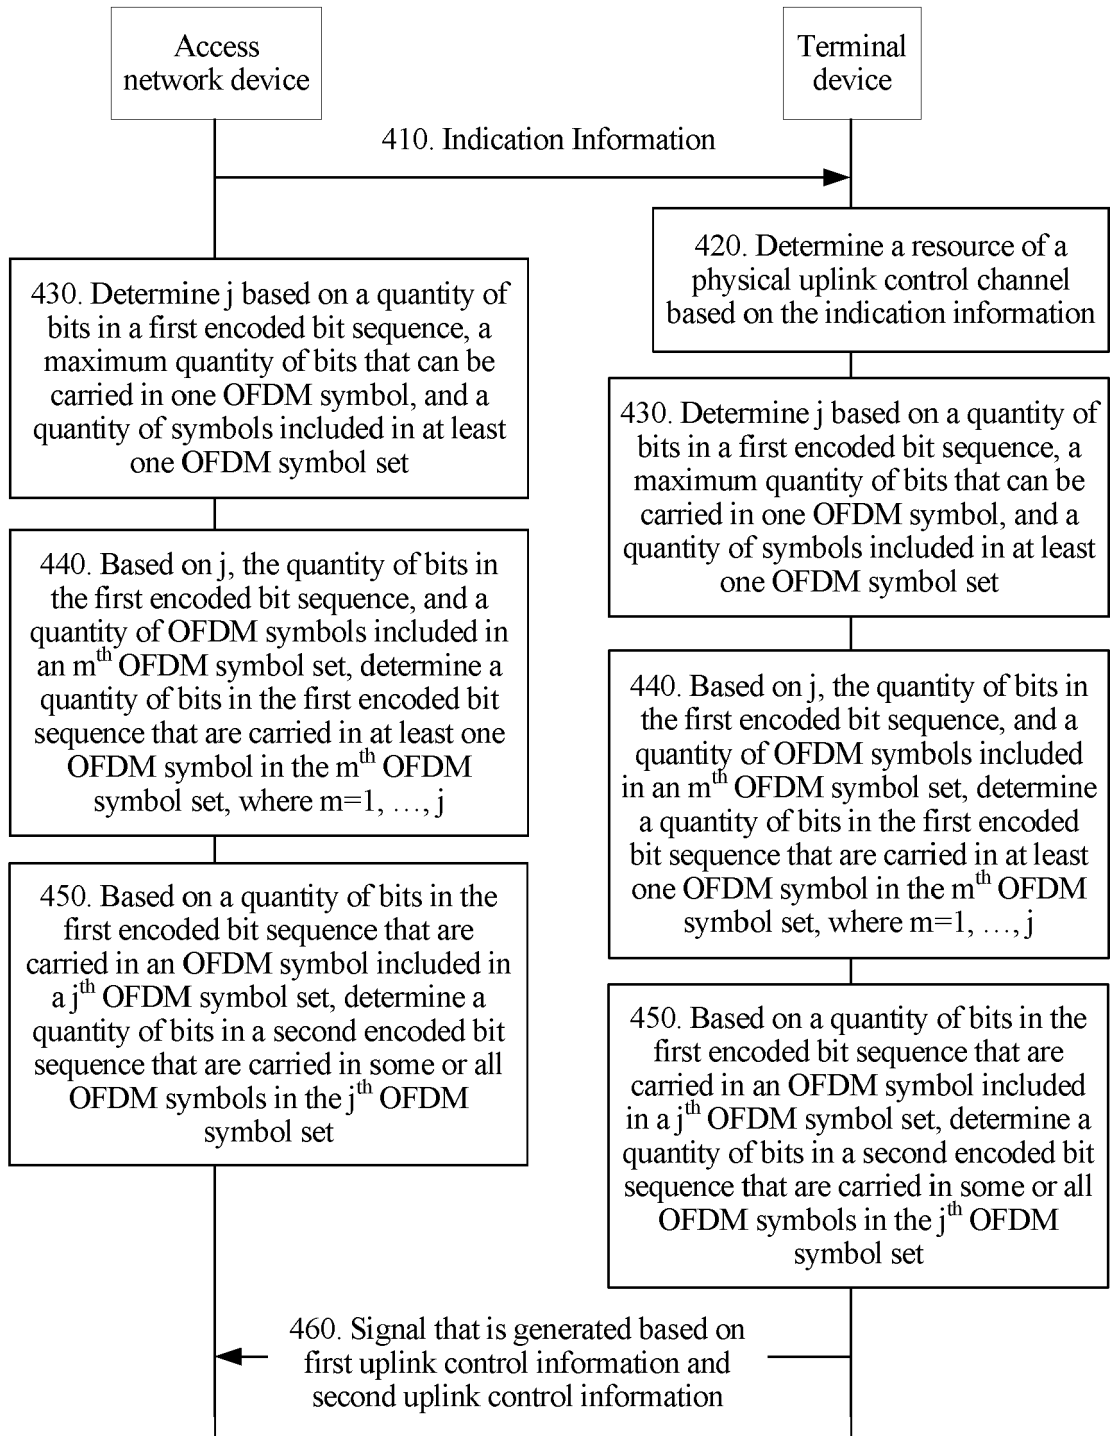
Access network device

Terminal device

410. Indication Information

420. Determine a resource of a physical uplink control channel based on the indication information

430. Determine j based on a quantity of bits in a first encoded bit sequence, a maximum quantity of bits that can be carried in one OFDM symbol, and a quantity of symbols included in at least one OFDM symbol set

430. Determine j based on a quantity of bits in a first encoded bit sequence, a maximum quantity of bits that can be carried in one OFDM symbol, and a quantity of symbols included in at least one OFDM symbol set

440. Based on j, the quantity of bits in the first encoded bit sequence, and a quantity of OFDM symbols included in an $m^{th}$ OFDM symbol set, determine a quantity of bits in the first encoded bit sequence that are carried in at least one OFDM symbol in the $m^{th}$ OFDM symbol set, where m=1, …, j

440. Based on j, the quantity of bits in the first encoded bit sequence, and a quantity of OFDM symbols included in an $m^{th}$ OFDM symbol set, determine a quantity of bits in the first encoded bit sequence that are carried in at least one OFDM symbol in the $m^{th}$ OFDM symbol set, where m=1, …, j

450. Based on a quantity of bits in the first encoded bit sequence that are carried in an OFDM symbol included in a $j^{th}$ OFDM symbol set, determine a quantity of bits in a second encoded bit sequence that are carried in some or all OFDM symbols in the $j^{th}$ OFDM symbol set

450. Based on a quantity of bits in the first encoded bit sequence that are carried in an OFDM symbol included in a $j^{th}$ OFDM symbol set, determine a quantity of bits in a second encoded bit sequence that are carried in some or all OFDM symbols in the $j^{th}$ OFDM symbol set

460. Signal that is generated based on first uplink control information and second uplink control information